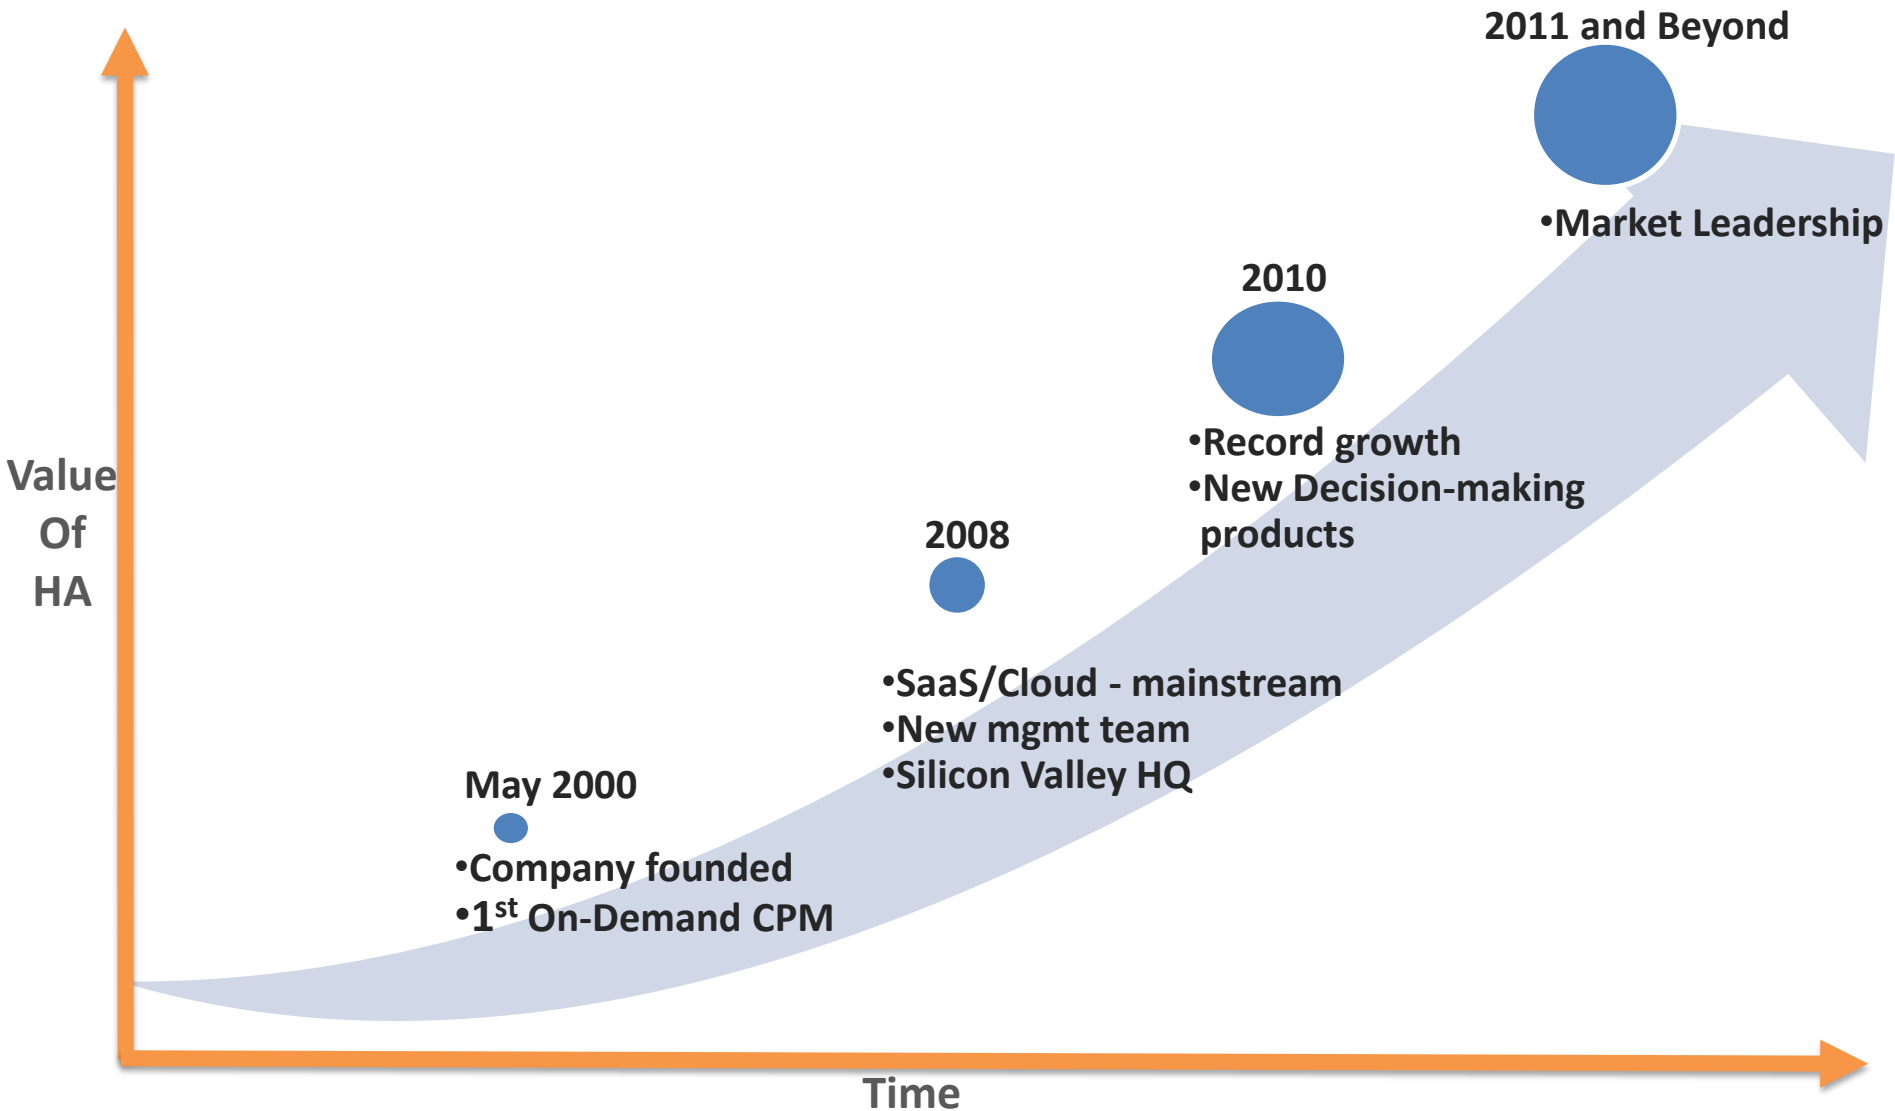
2011 and Beyond

•Market Leadership

2010

•Record growth
•New Decision-making products

Value Of HA

2008

•SaaS/Cloud - mainstream
•New mgmt team
•Silicon Valley HQ

May 2000

•Company founded
•1$^{st}$ On-Demand CPM

Time